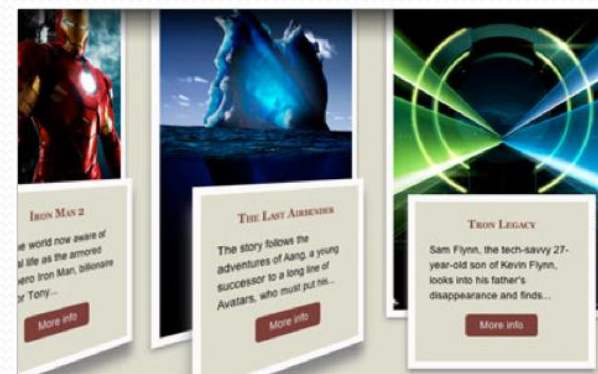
IRON MAN 2

e world now aware of al life as the armored ero Iron Man, billionaire r Tony...

More info

THE LAST AIRBENDER

The story follows the adventures of Aang, a young successor to a long line of Avatars, who must put his...

More info

TRON LEGACY

Sam Flynn, the tech-savvy 27-year-old son of Kevin Flynn, looks into his father's disappearance and finds...

More info